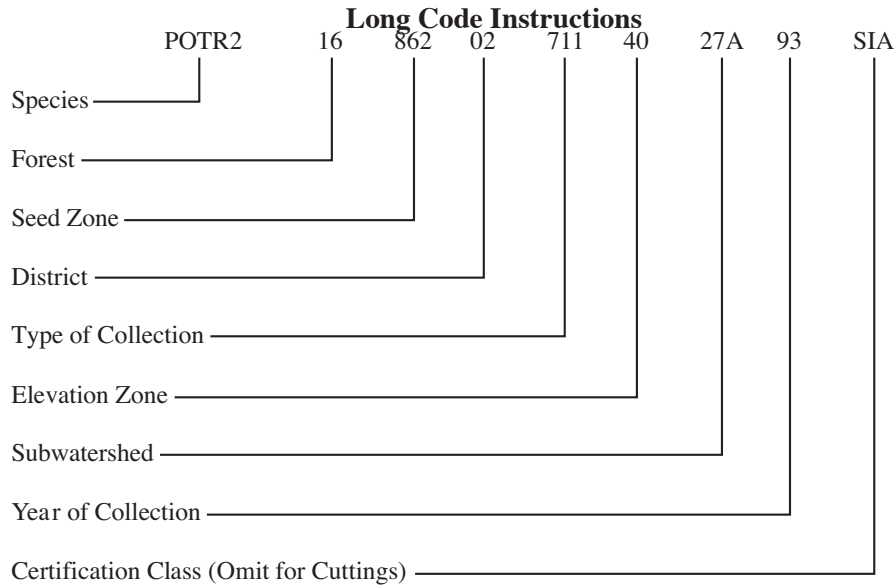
**Long Code Instructions**

POTR2 16 862 02 711 40 27A 93 SIA

Species

Forest

Seed Zone

District

Type of Collection

Elevation Zone

Subwatershed

Year of Collection

Certification Class (Omit for Cuttings)